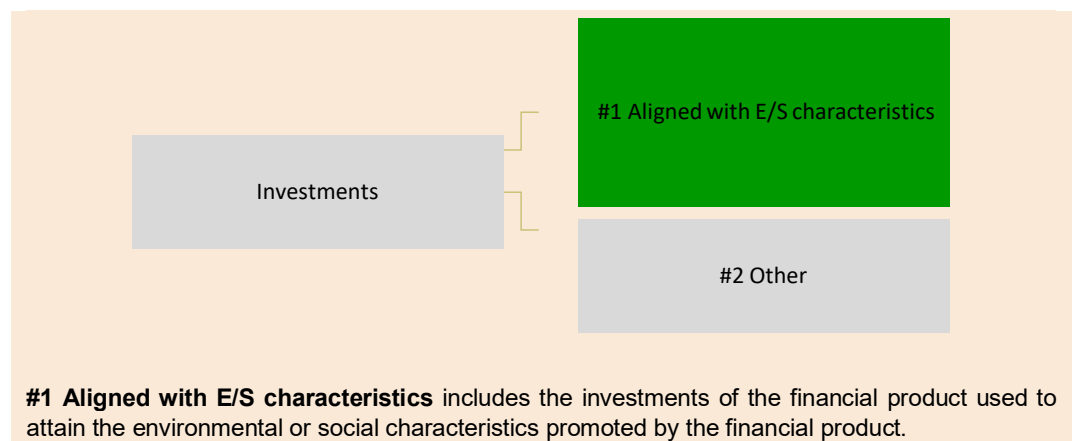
#1 Aligned with E/S characteristics

Investments

#2 Other

**#1 Aligned with E/S characteristics** includes the investments of the financial product used to attain the environmental or social characteristics promoted by the financial product.